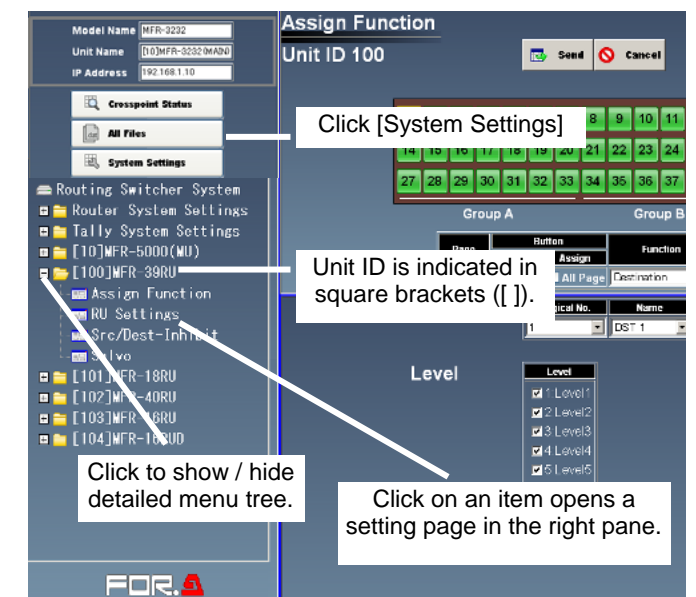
Model Name MFR-3232
Unit Name [10]MFR-3232(MAIN)
IP Address 192.168.1.10

Crosspoint Status
All Files
System Settings

Routing Switcher System
Router System Settings
Tally System Settings
[10]MFR-5000(MU)
[100]MFR-39RU
Assign Function
RU Settings
Src/Dest-Inhibit
Salvo
[101]MFR-18RU
[102]MFR-40RU
[103]MFR-16RU
[104]MFR-16RUD

Assign Function
Unit ID 100

Send
Cancel

Click [System Settings]

8 9 10 11
14 15 16 17 18 19 20 21 22 23 24
27 28 29 30 31 32 33 34 35 36 37

Group A
Group B

Page
Button
Assign
Function
All Page
Destination

Unit ID is indicated in square brackets ([ ]).

gical No.
Name
1
DST 1

Level
Level
1 Level1
2 Level2
3 Level3
4 Level4
5 Level5

Click to show / hide detailed menu tree.

Click on an item opens a setting page in the right pane.

FOR.A